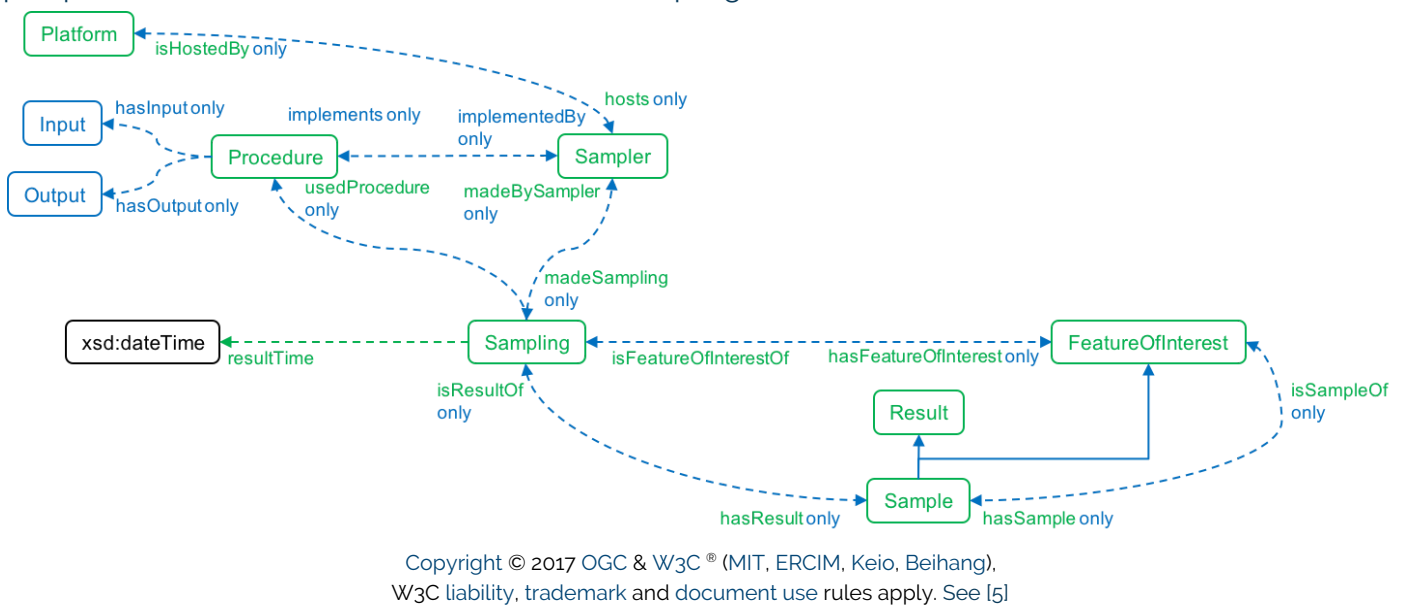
Platform

isHostedBy only

hosts only

Input

hasInput only

implements only

implementedBy only

Procedure

Sampler

Output

hasOutput only

usedProcedure only

madeBySampler only

madeSampling only

xsd:dateTime

resultTime

Sampling

isFeatureOfInterestOf

hasFeatureOfInterest only

FeatureOfInterest

isResultOf only

isSampleOf only

Result

Sample

hasResult only

hasSample only

Copyright © 2017 OGC & W3C ® (MIT, ERCIM, Keio, Beihang), W3C liability, trademark and document use rules apply. See [5]